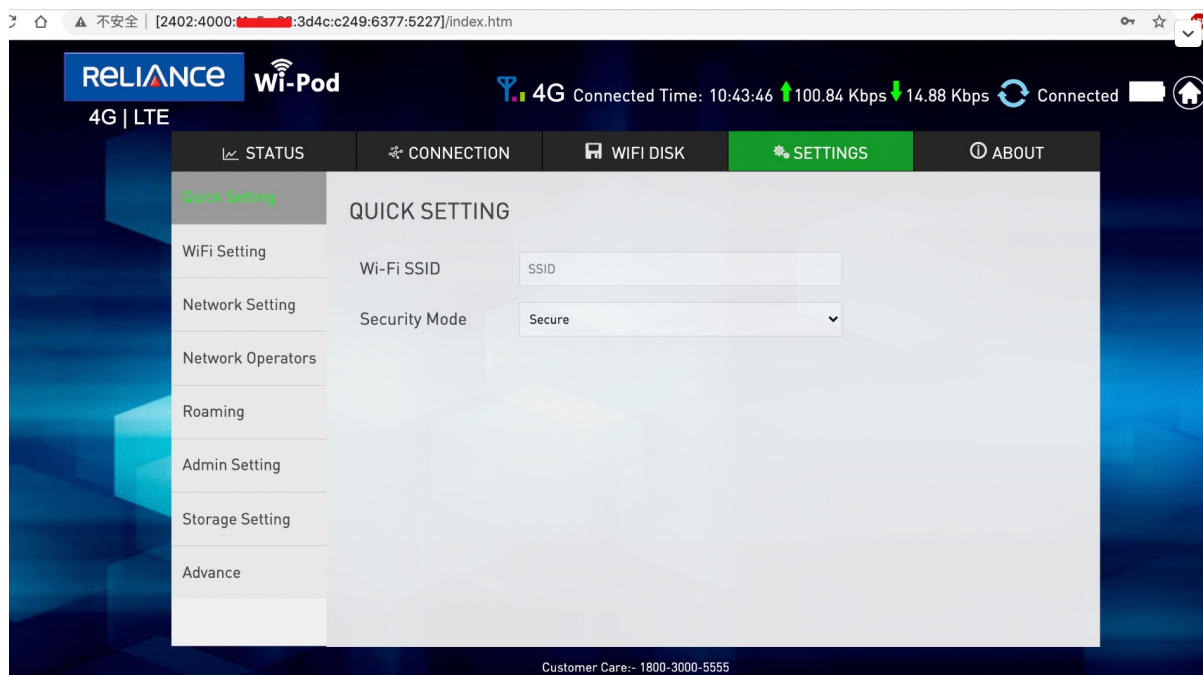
不安全 | [2402:4000:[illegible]:3d4c:c249:6377:5227]/index.htm

RELIANCE Wi-Pod
4G | LTE

4G Connected Time: 10:43:46 100.84 Kbps 14.88 Kbps Connected

STATUS
CONNECTION
WIFI DISK
SETTINGS
ABOUT

Quick Setting
WiFi Setting
Network Setting
Network Operators
Roaming
Admin Setting
Storage Setting
Advance

QUICK SETTING

Wi-Fi SSID SSID

Security Mode Secure

Customer Care:- 1800-3000-5555